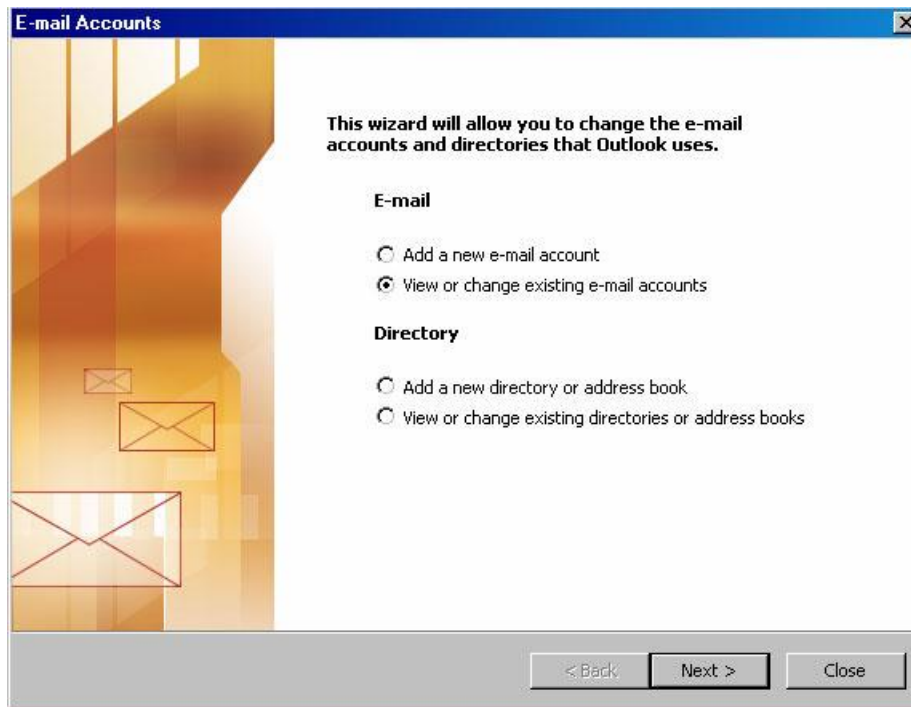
E-mail Accounts

This wizard will allow you to change the e-mail accounts and directories that Outlook uses.

E-mail

Add a new e-mail account

View or change existing e-mail accounts

Directory

Add a new directory or address book

View or change existing directories or address books

< Back

Next >

Close